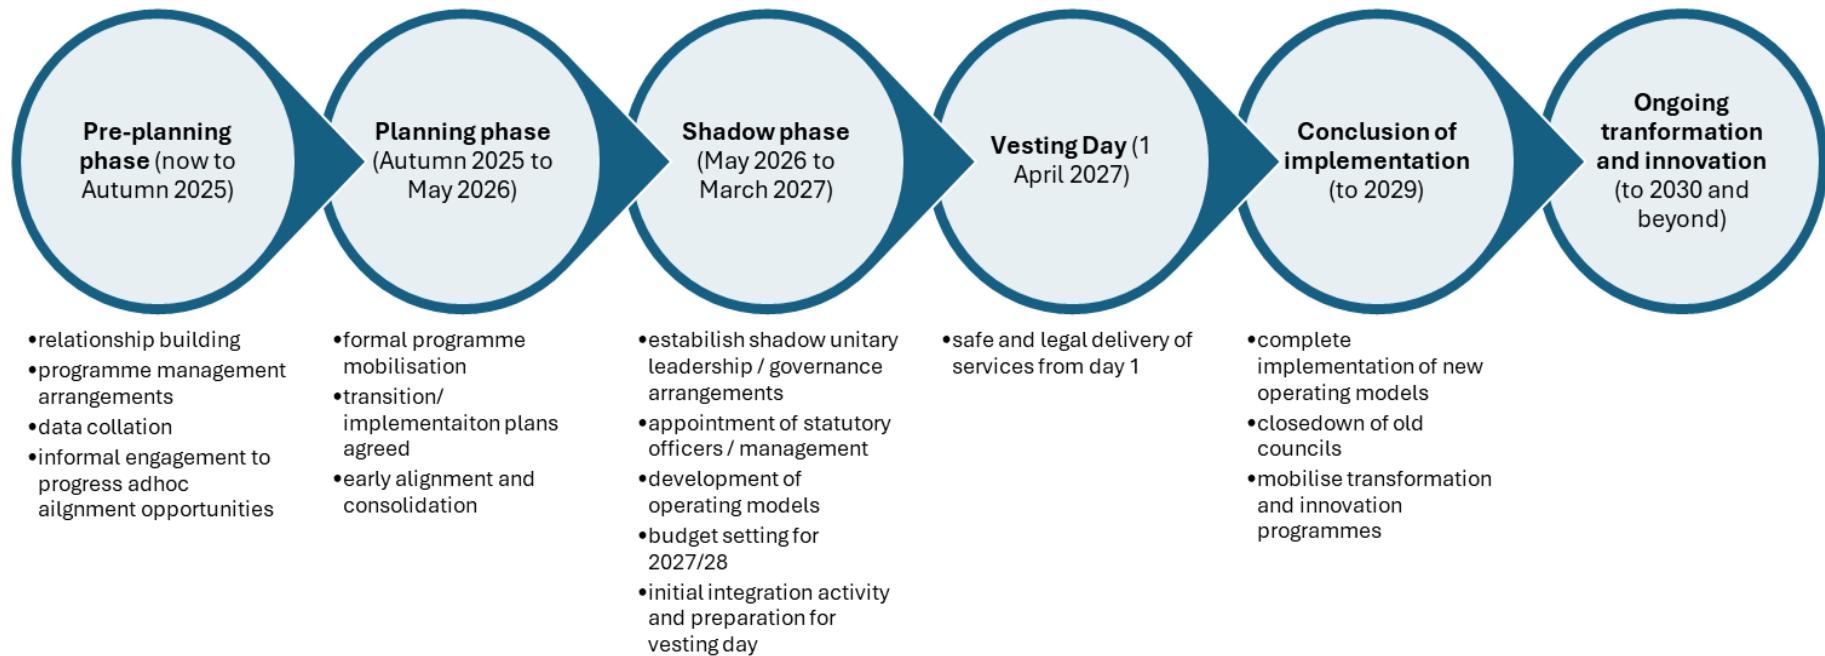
**Pre-planning phase** (now to Autumn 2025)

**Planning phase** (Autumn 2025 to May 2026)

**Shadow phase** (May 2026 to March 2027)

**Vesting Day** (1 April 2027)

**Conclusion of implementation** (to 2029)

**Ongoing tranformation and innovation** (to 2030 and beyond)

- relationship building
- programme management arrangements
- data collation
- informal engagement to progress adhoc ailgnment opportunities

- formal programme mobilisation
- transition/ implementaiton plans agreed
- early alignment and consolidation

- estabilish shadow unitary leadership / governance arrangements
- appointment of statutory officers / management
- development of operating models
- budget setting for 2027/28
- initial integration activity and preparation for vesting day

- safe and legal delivery of services from day 1

- complete implementation of new operating models
- closedown of old councils
- mobilise transformation and innovation programmes